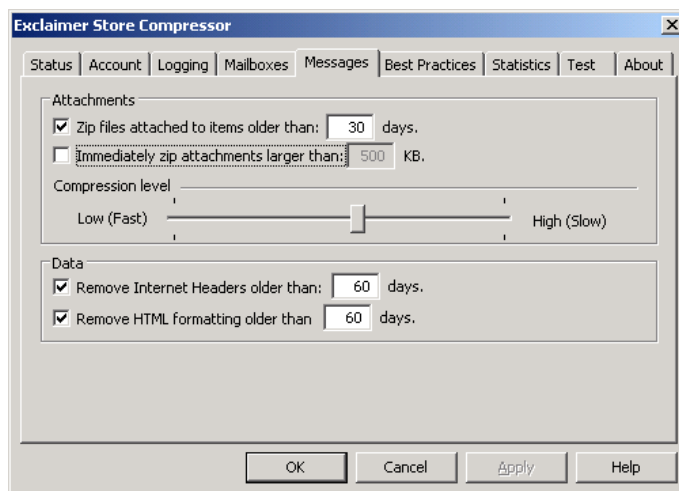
Exclaimer Store Compressor

X

Status | Account | Logging | Mailboxes | Messages | Best Practices | Statistics | Test | About

Attachments

☑ Zip files attached to items older than: 30 days.

☐ Immediately zip attachments larger than: 500 KB.

Compression level

Low (Fast)

High (Slow)

Data

☑ Remove Internet Headers older than: 60 days.

☑ Remove HTML formatting older than 60 days.

OK

Cancel

Apply

Help